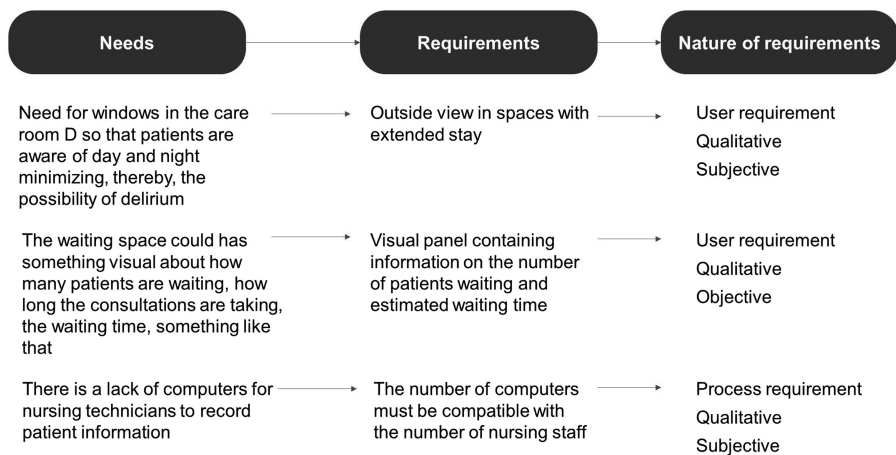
Needs

Requirements

Nature of requirements

Need for windows in the care room D so that patients are aware of day and night minimizing, thereby, the possibility of delirium

Outside view in spaces with extended stay

User requirement
Qualitative
Subjective

The waiting space could has something visual about how many patients are waiting, how long the consultations are taking, the waiting time, something like that

Visual panel containing information on the number of patients waiting and estimated waiting time

User requirement
Qualitative
Objective

There is a lack of computers for nursing technicians to record patient information

The number of computers must be compatible with the number of nursing staff

Process requirement
Qualitative
Subjective